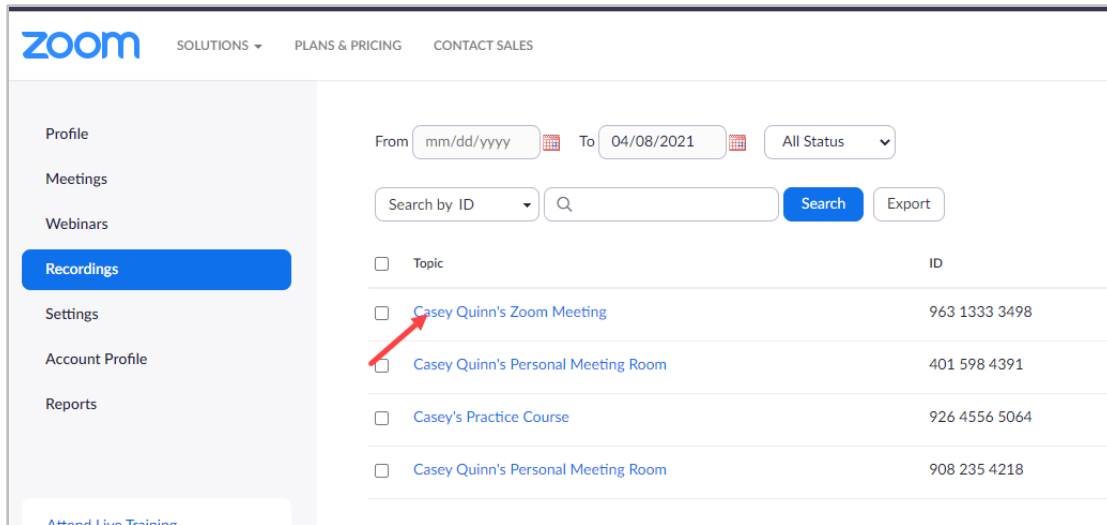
zoom SOLUTIONS PLANS & PRICING CONTACT SALES

Profile
Meetings
Webinars
Recordings
Settings
Account Profile
Reports

From mm/dd/yyyy To 04/08/2021 All Status

Search by ID Search Export

| Topic | ID |
|---|---|
| Casey Quinn's Zoom Meeting | 963 1333 3498 |
| Casey Quinn's Personal Meeting Room | 401 598 4391 |
| Casey's Practice Course | 926 4556 5064 |
| Casey Quinn's Personal Meeting Room | 908 235 4218 |

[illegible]